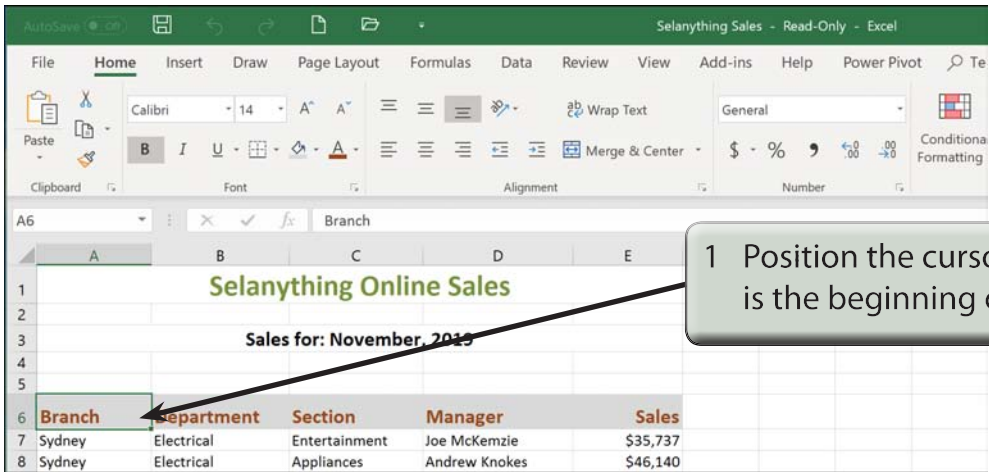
AutoSave Off

Selanything Sales - Read-Only - Excel

File Home Insert Draw Page Layout Formulas Data Review View Add-ins Help Power Pivot Te

Paste

Clipboard

Calibri 14

B I U

Font

Wrap Text

Merge & Center

Alignment

General

$ % ,

Number

Conditional Formatting

A6 Branch

| | A | B | C | D | E |
|---|---|---|---|---|---|
| 1 | | Selanything Online Sales | | | |
| 2 | | | | | |
| 3 | | Sales for: November, 2019 | | | |
| 4 | | | | | |
| 5 | | | | | |
| 6 | Branch | Department | Section | Manager | Sales |
| 7 | Sydney | Electrical | Entertainment | Joe McKemzie | \$35,737 |
| 8 | Sydney | Electrical | Appliances | Andrew Knokes | \$46,140 |

1 Position the curso is the beginning